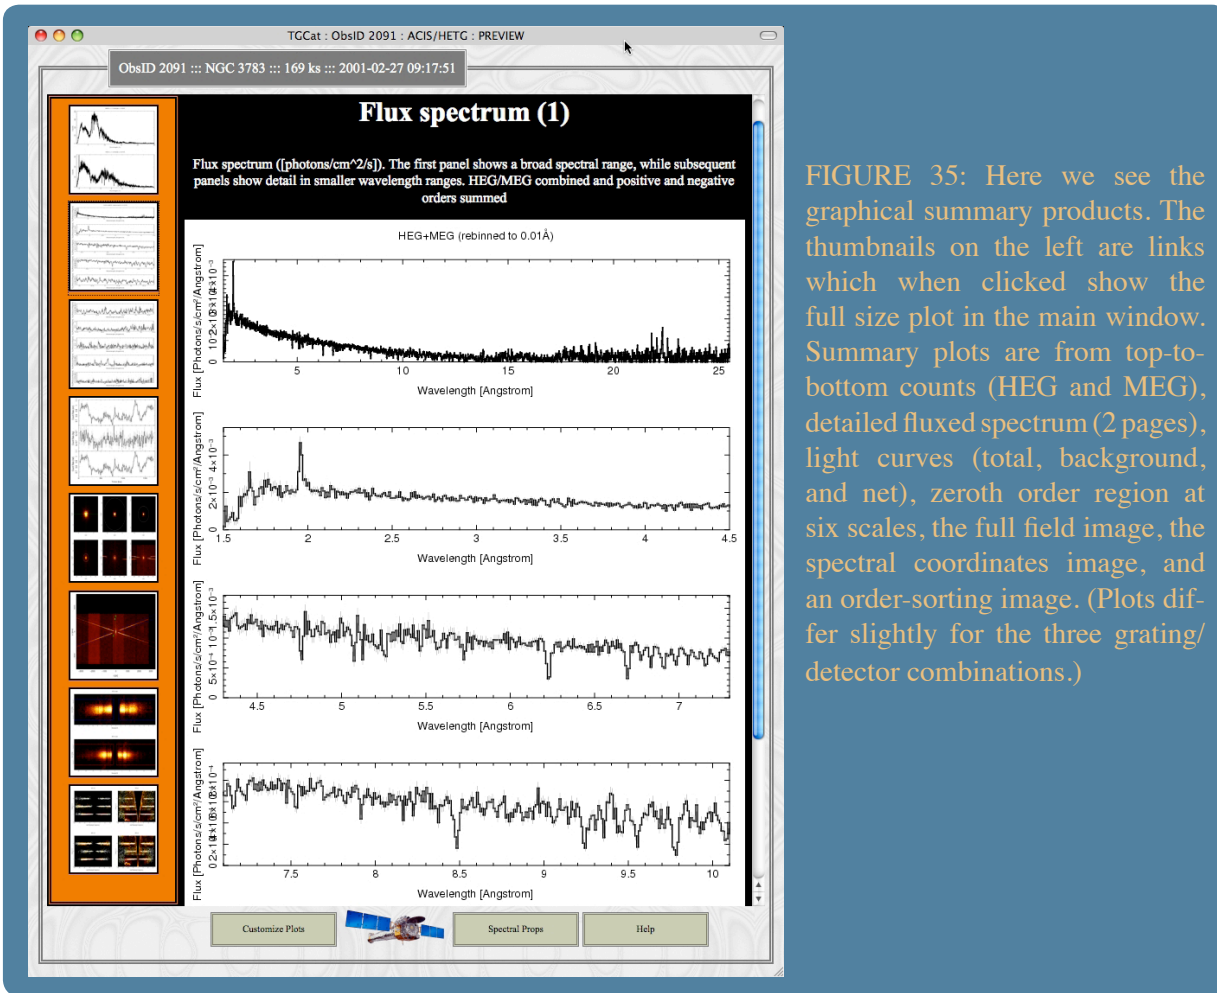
TGCat : ObsID 2091 : ACIS/HETG : PREVIEW

ObsID 2091 ::: NGC 3783 ::: 169 ks ::: 2001-02-27 09:17:51

Flux spectrum (1)

Flux spectrum ([photons/cm^2/s]). The first panel shows a broad spectral range, while subsequent panels show detail in smaller wavelength ranges. HEG/MEG combined and positive and negative orders summed

HEG+MEG (rebinned to 0.01Å)

Flux [Photons/s/cm²/Angstrom]

0 $10^{-3}$ $2\times10^{-3}$ $3\times10^{-3}$ $4\times10^{-3}$

5 10 15 20 25

Wavelength [Angstrom]

Flux [Photons/s/cm²/Angstrom]

0 $2\times10^{-3}$ $4\times10^{-3}$

1.5 2 2.5 3 3.5 4 4.5

Wavelength [Angstrom]

Flux [Photons/s/cm²/Angstrom]

0 $5\times10^{-4}$ $10^{-3}$ $1.5\times10^{-3}$

4.5 5 5.5 6 6.5 7

Wavelength [Angstrom]

Flux [Photons/s/cm²/Angstrom]

0 $2\times10^{-4}$ $4\times10^{-4}$ $6\times10^{-4}$ $8\times10^{-4}$

7.5 8 8.5 9 9.5 10

Wavelength [Angstrom]

Customize Plots

Spectral Props

Help

FIGURE 35: Here we see the graphical summary products. The thumbnails on the left are links which when clicked show the full size plot in the main window. Summary plots are from top-to-bottom counts (HEG and MEG), detailed fluxed spectrum (2 pages), light curves (total, background, and net), zeroth order region at six scales, the full field image, the spectral coordinates image, and an order-sorting image. (Plots differ slightly for the three grating/ detector combinations.)